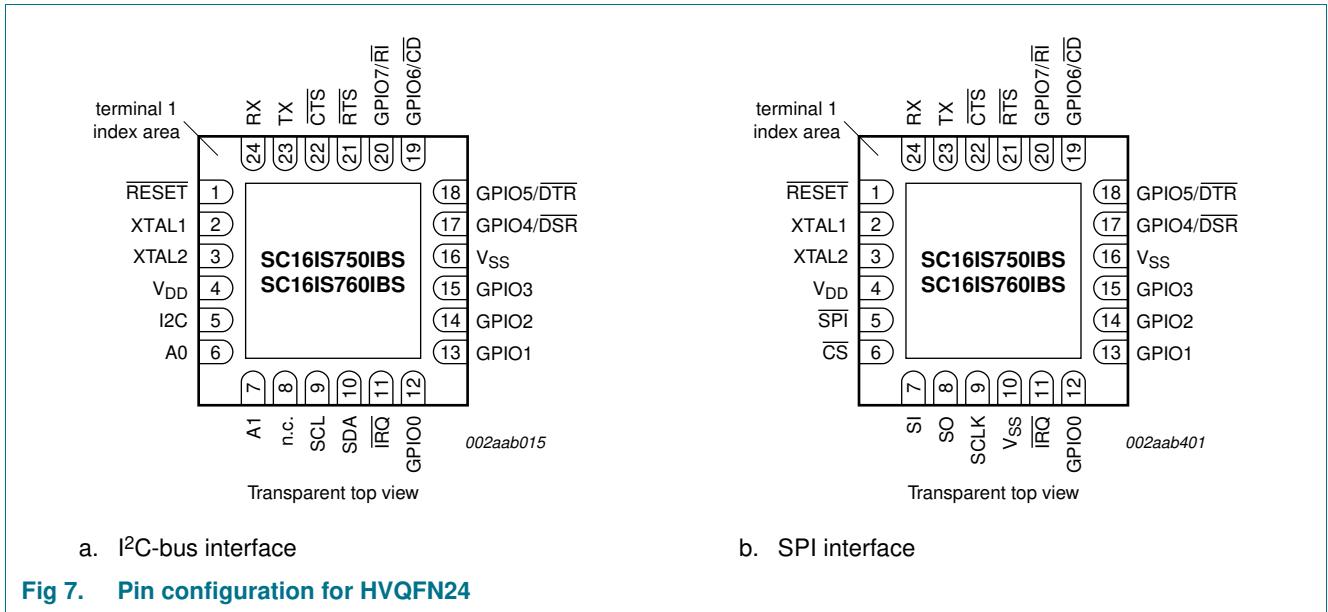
terminal 1
index area

RX TX $\overline{CTS}$ $\overline{RTS}$ GPIO7/$\overline{RI}$ GPIO6/$\overline{CD}$

24 23 22 21 20 19

$\overline{RESET}$ 1
XTAL1 2
XTAL2 3
$V_{DD}$ 4
I2C 5
A0 6

SC16IS750IBS
SC16IS760IBS

18 GPIO5/$\overline{DTR}$
17 GPIO4/$\overline{DSR}$
16 $V_{SS}$
15 GPIO3
14 GPIO2
13 GPIO1

7 8 9 10 11 12

A1 n.c. SCL SDA $\overline{IRQ}$ GPIO0

002aab015

Transparent top view

a. I$^2$C-bus interface

terminal 1
index area

RX TX $\overline{CTS}$ $\overline{RTS}$ GPIO7/$\overline{RI}$ GPIO6/$\overline{CD}$

24 23 22 21 20 19

$\overline{RESET}$ 1
XTAL1 2
XTAL2 3
$V_{DD}$ 4
$\overline{SPI}$ 5
$\overline{CS}$ 6

SC16IS750IBS
SC16IS760IBS

18 GPIO5/$\overline{DTR}$
17 GPIO4/$\overline{DSR}$
16 $V_{SS}$
15 GPIO3
14 GPIO2
13 GPIO1

7 8 9 10 11 12

SI SO SCLK $V_{SS}$ $\overline{IRQ}$ GPIO0

002aab401

Transparent top view

b. SPI interface

Fig 7. Pin configuration for HVQFN24